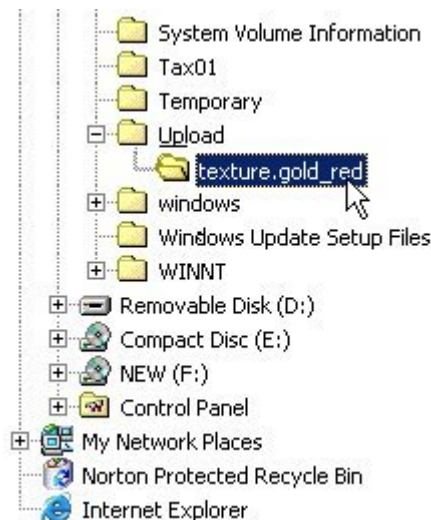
System Volume Information
Tax01
Temporary
Upload
texture.gold_red
windows
Windows Update Setup Files
WINNT
Removable Disk (D:)
Compact Disc (E:)
NEW (F:)
Control Panel
My Network Places
Norton Protected Recycle Bin
Internet Explorer